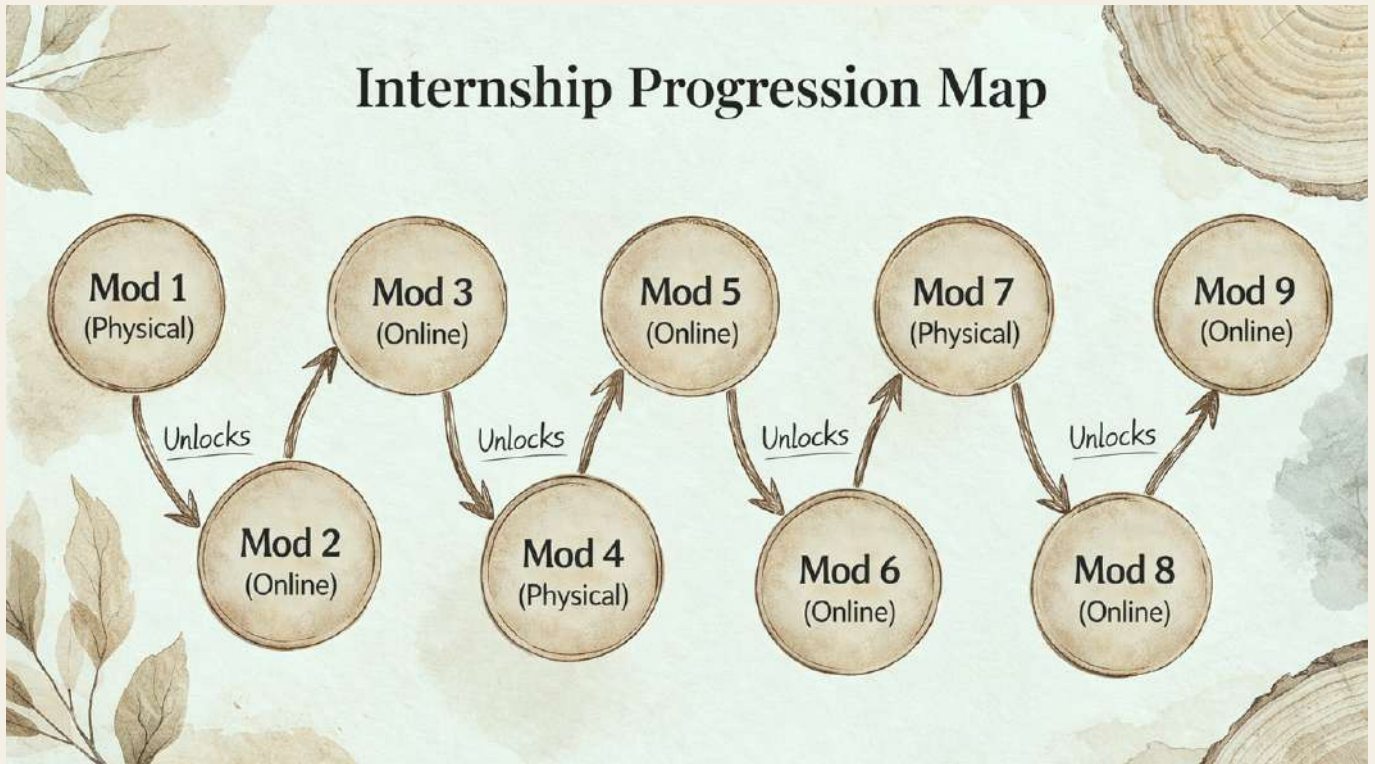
Internship Progression Map

Mod 1
(Physical)

Unlocks

Mod 2
(Online)

Mod 3
(Online)

Unlocks

Mod 4
(Physical)

Mod 5
(Online)

Unlocks

Mod 6
(Online)

Mod 7
(Physical)

Unlocks

Mod 8
(Online)

Mod 9
(Online)